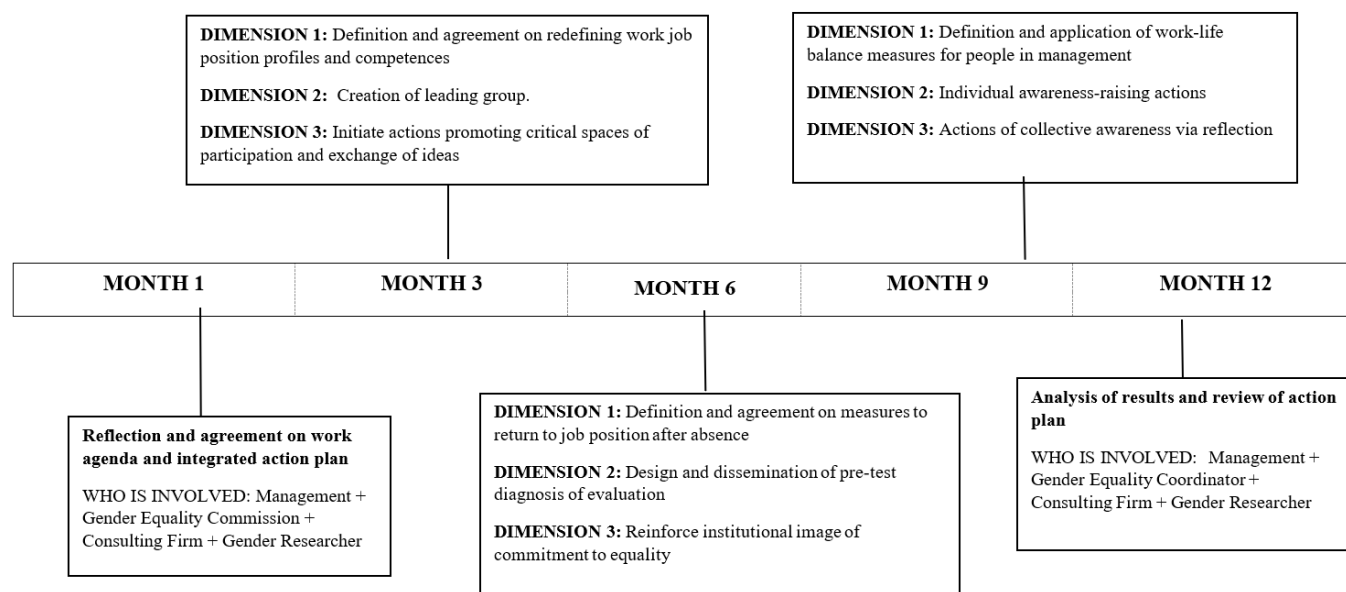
DIMENSION 1: Definition and agreement on redefining work job position profiles and competences

DIMENSION 2: Creation of leading group.

DIMENSION 3: Initiate actions promoting critical spaces of participation and exchange of ideas

DIMENSION 1: Definition and application of work-life balance measures for people in management

DIMENSION 2: Individual awareness-raising actions

DIMENSION 3: Actions of collective awareness via reflection

| MONTH 1 | MONTH 3 | MONTH 6 | MONTH 9 | MONTH 12 |
|---|---|---|---|---|

Reflection and agreement on work agenda and integrated action plan

WHO IS INVOLVED: Management + Gender Equality Commission + Consulting Firm + Gender Researcher

DIMENSION 1: Definition and agreement on measures to return to job position after absence

DIMENSION 2: Design and dissemination of pre-test diagnosis of evaluation

DIMENSION 3: Reinforce institutional image of commitment to equality

Analysis of results and review of action plan

WHO IS INVOLVED: Management + Gender Equality Coordinator + Consulting Firm + Gender Researcher